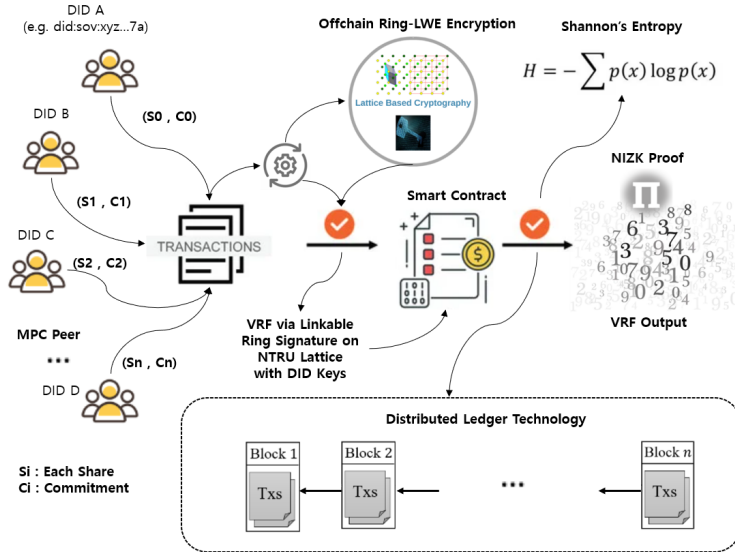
DID A
(e.g. did:sov:xyz...7a)

(S0 , C0)

DID B

(S1 , C1)

DID C

(S2 , C2)

MPC Peer

...

(Sn , Cn)

DID D

Si : Each Share
Ci : Commitment

TRANSACTIONS

Offchain Ring-LWE Encryption

Lattice Based Cryptography

VRF via Linkable Ring Signature on NTRU Lattice with DID Keys

Smart Contract

Shannon's Entropy

$H = -\sum p(x) \log p(x)$

NIZK Proof

Π

VRF Output

Distributed Ledger Technology

Block 1

Txs

Block 2

Txs

...

Block $n$

Txs